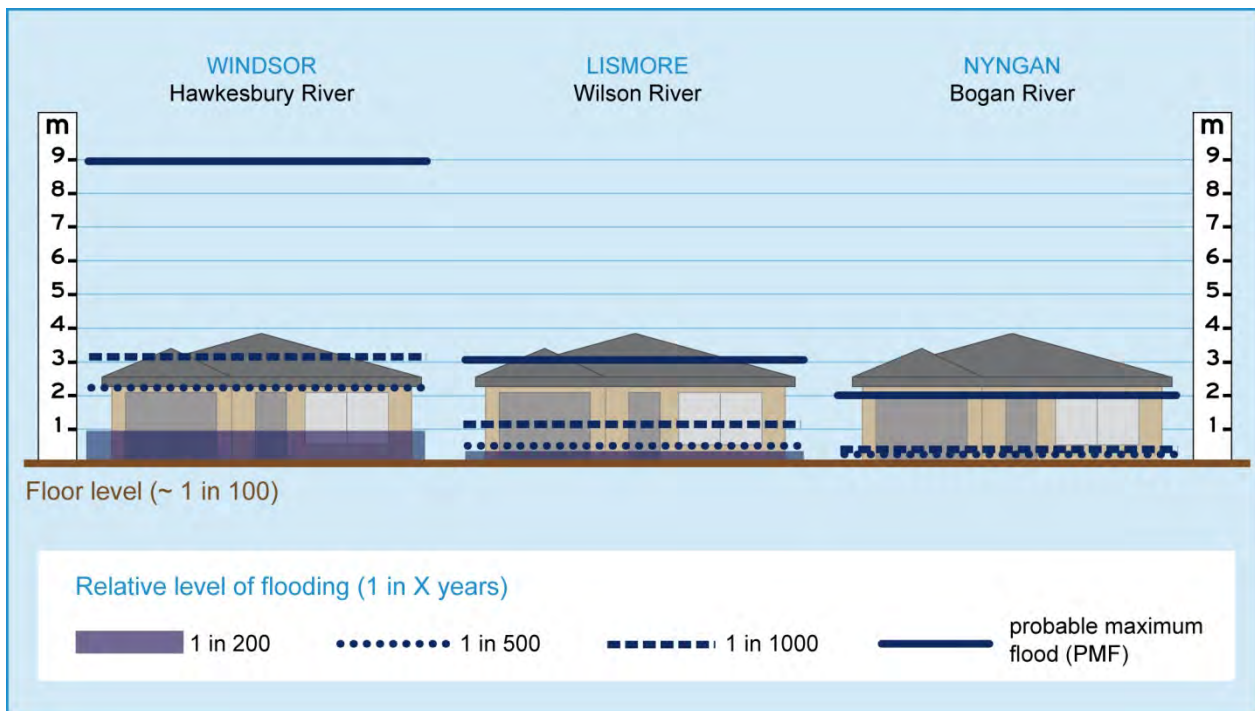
WINDSOR
Hawkesbury River

LISMORE
Wilson River

NYNGAN
Bogan River

m
9
8
7
6
5
4
3
2
1

m
9
8
7
6
5
4
3
2
1

Floor level (~ 1 in 100)

Relative level of flooding (1 in X years)

1 in 200
1 in 500
1 in 1000
probable maximum flood (PMF)